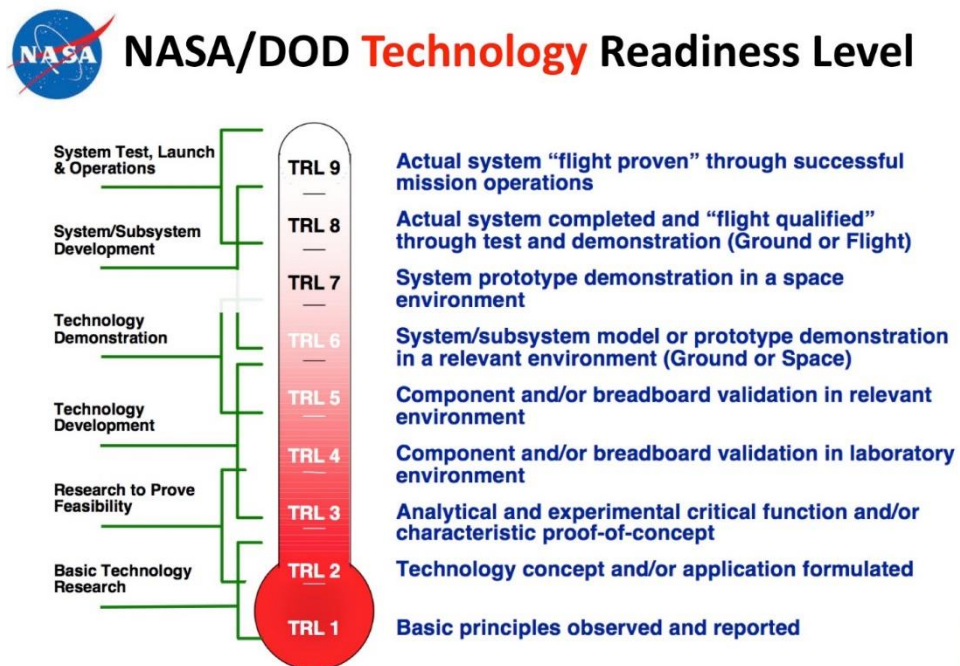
NASA

NASA/DOD Technology Readiness Level

System Test, Launch & Operations

System/Subsystem Development

Technology Demonstration

Technology Development

Research to Prove Feasibility

Basic Technology Research

TRL 9

TRL 8

TRL 7

TRL 6

TRL 5

TRL 4

TRL 3

TRL 2

TRL 1

Actual system “flight proven” through successful mission operations

Actual system completed and “flight qualified” through test and demonstration (Ground or Flight)

System prototype demonstration in a space environment

System/subsystem model or prototype demonstration in a relevant environment (Ground or Space)

Component and/or breadboard validation in relevant environment

Component and/or breadboard validation in laboratory environment

Analytical and experimental critical function and/or characteristic proof-of-concept

Technology concept and/or application formulated

Basic principles observed and reported